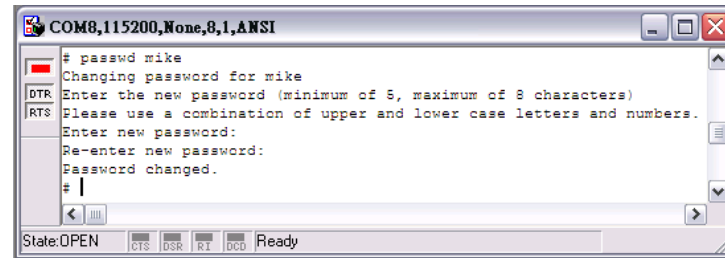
COM8,115200,None,8,1,ANSI

DTR
RTS

# passwd mike
Changing password for mike
Enter the new password (minimum of 5, maximum of 8 characters)
Please use a combination of upper and lower case letters and numbers.
Enter new password:
Re-enter new password:
Password changed.
#

State:OPEN CTS DSR RI DCD Ready